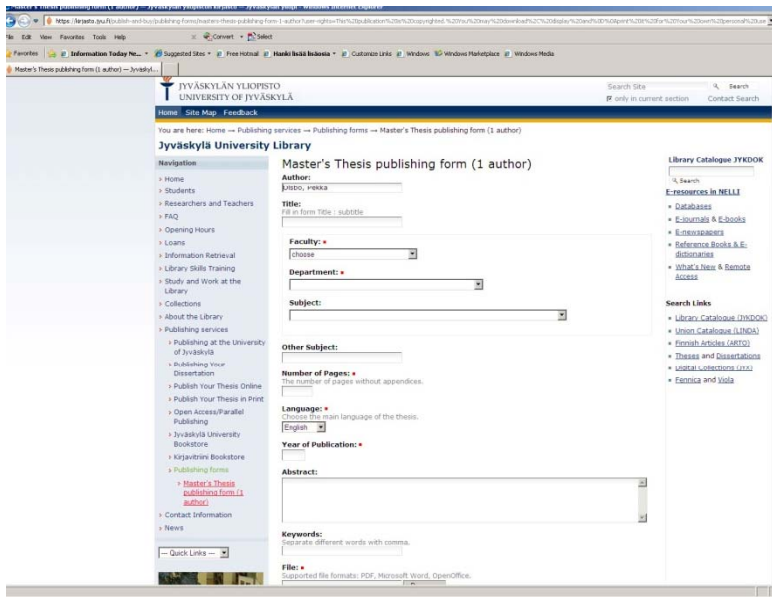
https://kirjasto.jyu.fi/publish-and-buy/publishing-forms/masters-thesis-publishing-form-1-author?user-rights=This%20publication%20is%20copyrighted.%20You%20may%20download%2C%20display%20and%20print%20it%20for%20Your%20own%20personal%20use

File Edit View Favorites Tools Help

Convert Select

Favorites Information Today Ne... Suggested Sites Free Hotmail Hanki lisää lisäosia Customize Links Windows Windows Marketplace Windows Media

Master's Thesis publishing form (1 author) — Jyväskyl...

JYVÄSKYLÄN YLIOPISTO
UNIVERSITY OF JYVÄSKYLÄ

Search Site Search
only in current section Contact Search

Home Site Map Feedback

You are here: Home → Publishing services → Publishing forms → Master's Thesis publishing form (1 author)

Jyväskylä University Library

Navigation
› Home
› Students
› Researchers and Teachers
› FAQ
› Opening Hours
› Loans
› Information Retrieval
› Library Skills Training
› Study and Work at the Library
› Collections
› About the Library
› Publishing services
› Publishing at the University of Jyväskylä
› Publishing Your Dissertation
› Publish Your Thesis Online
› Publish Your Thesis in Print
› Open Access/Parallel Publishing
› Jyväskylä University Bookstore
› Kirjavitriini Bookstore
› Publishing forms
› Master's Thesis publishing form (1 author)
› Contact Information
› News

— Quick Links —

Master's Thesis publishing form (1 author)

Author:
Uisbo, Pekka

Title:
Fill in form Title : subtitle

Faculty: •
choose

Department: •

Subject:

Other Subject:

Number of Pages: •
The number of pages without appendices.

Language: •
Choose the main language of the thesis.
English

Year of Publication: •

Abstract:

Keywords:
Separate different words with comma.

File: •
Supported file formats: PDF, Microsoft Word, OpenOffice.

Library Catalogue JYKDOK
Search

E-resources in NELLI
• Databases
• E-journals & E-books
• E-newspapers
• Reference Books & E-dictionaries
• What's New & Remote Access

Search Links
• Library Catalogue (JYKDOK)
• Union Catalogue (LINDA)
• Finnish Articles (ARTO)
• Theses and Dissertations
• Digital Collections (JYX)
• Fennica and Viola